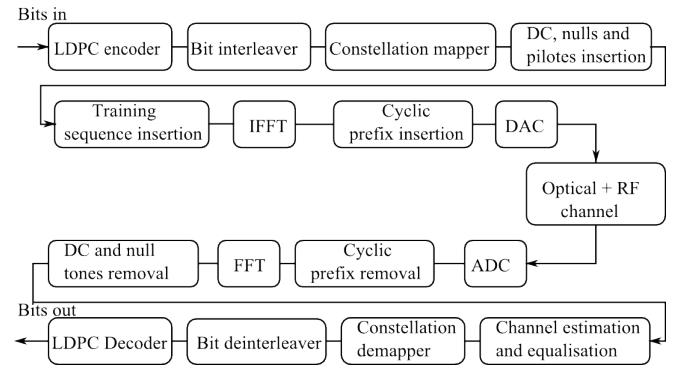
Bits in

LDPC encoder

Bit interleaver

Constellation mapper

DC, nulls and pilotes insertion

Training sequence insertion

IFFT

Cyclic prefix insertion

DAC

Optical + RF channel

DC and null tones removal

FFT

Cyclic prefix removal

ADC

Bits out

LDPC Decoder

Bit deinterleaver

Constellation demapper

Channel estimation and equalisation